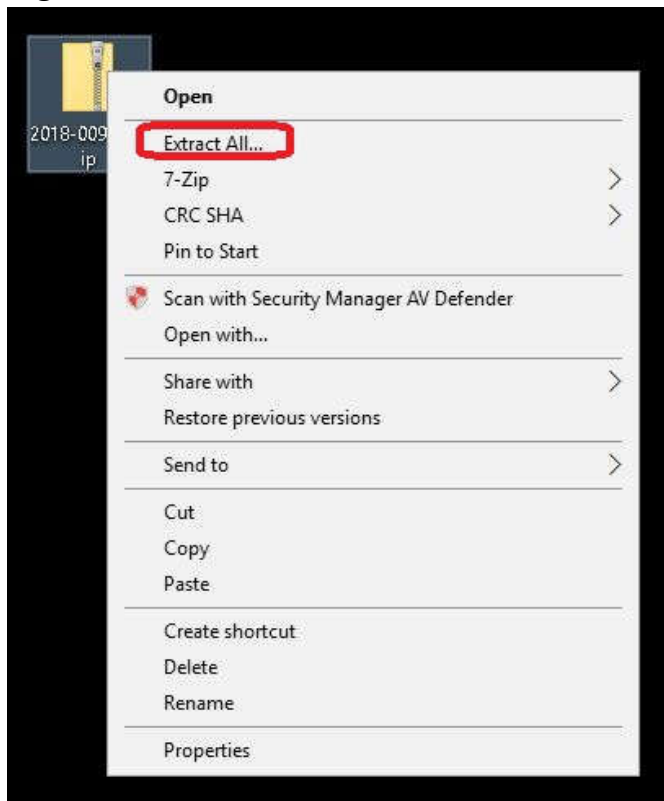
2018-009
ip

Open
Extract All...
7-Zip
CRC SHA
Pin to Start

Scan with Security Manager AV Defender
Open with...

Share with
Restore previous versions

Send to

Cut
Copy
Paste

Create shortcut
Delete
Rename

Properties